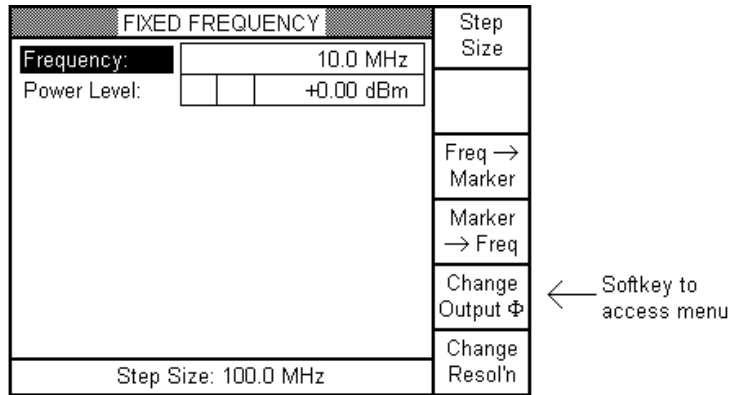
FIXED FREQUENCY

Frequency: 10.0 MHz

Power Level: +0.00 dBm

Step Size: 100.0 MHz

Step Size

Freq $\rightarrow$ Marker

Marker $\rightarrow$ Freq

Change Output $\Phi$

Change Resol'n

Softkey to access menu